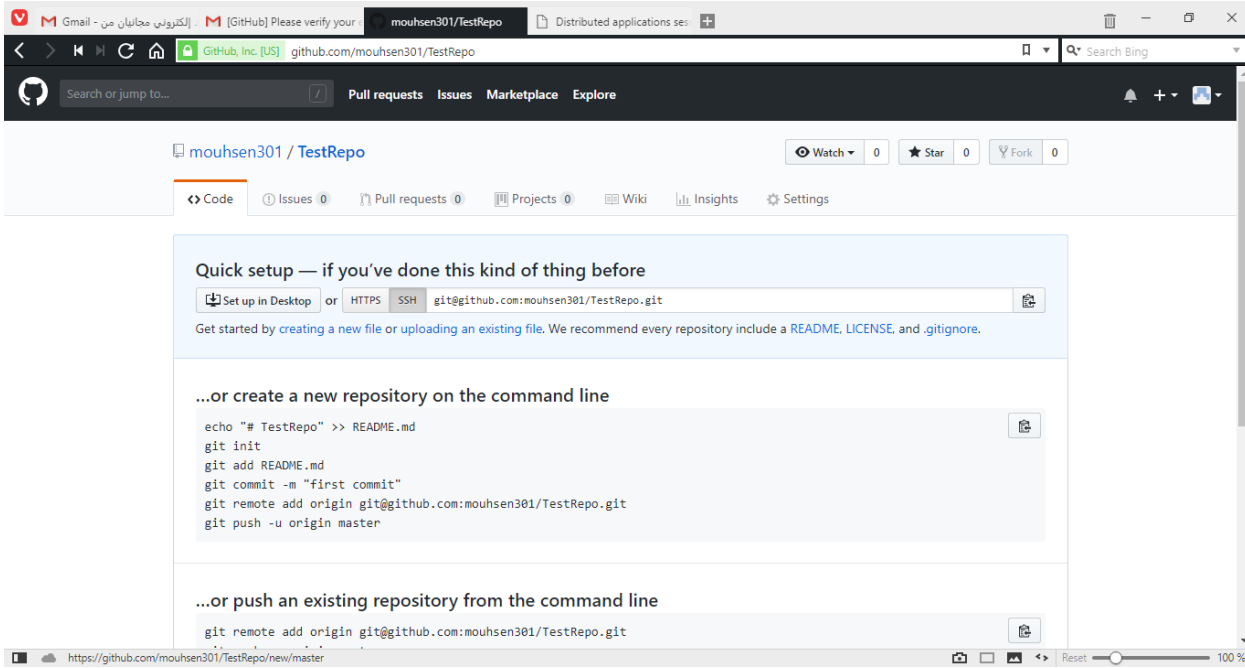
Gmail - إلكتروني مجانيان من
[GitHub] Please verify your
mouhsen301/TestRepo
Distributed applications ses

GitHub, Inc. [US] github.com/mouhsen301/TestRepo
Search Bing

Search or jump to...
Pull requests Issues Marketplace Explore

mouhsen301 / TestRepo
Watch 0 Star 0 Fork 0

Code Issues 0 Pull requests 0 Projects 0 Wiki Insights Settings

Quick setup — if you've done this kind of thing before

Set up in Desktop or HTTPS SSH git@github.com:mouhsen301/TestRepo.git

Get started by creating a new file or uploading an existing file. We recommend every repository include a README, LICENSE, and .gitignore.

...or create a new repository on the command line

echo "# TestRepo" >> README.md
git init
git add README.md
git commit -m "first commit"
git remote add origin git@github.com:mouhsen301/TestRepo.git
git push -u origin master

...or push an existing repository from the command line

git remote add origin git@github.com:mouhsen301/TestRepo.git

https://github.com/mouhsen301/TestRepo/new/master
Reset 100 %